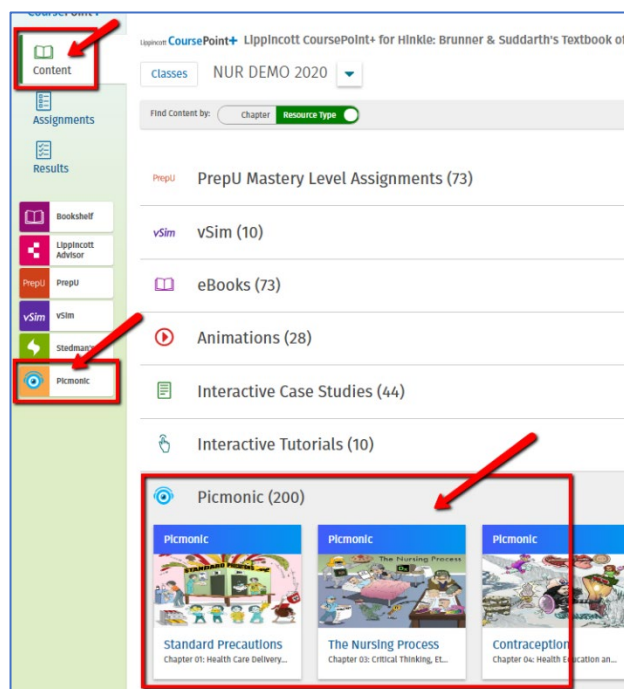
CoursePoint+

Content

Assignments

Results

Bookshelf

Lippincott Advisor

PrepU PrepU

vSim vSim

Stedman's

Picmonic

Lippincott CoursePoint+ Lippincott CoursePoint+ for Hinkle: Brunner & Suddarth's Textbook of

Classes NUR DEMO 2020

Find Content by: Chapter Resource Type

PrepU PrepU Mastery Level Assignments (73)

vSim vSim (10)

eBooks (73)

Animations (28)

Interactive Case Studies (44)

Interactive Tutorials (10)

Picmonic (200)

Picmonic
STANDARD PRECAUTIONS
Standard Precautions
Chapter 01: Health Care Delivery...

Picmonic
The Nursing Process
The Nursing Process
Chapter 03: Critical Thinking, Et...

Picmonic
Contraception
Chapter 04: Health Education an...